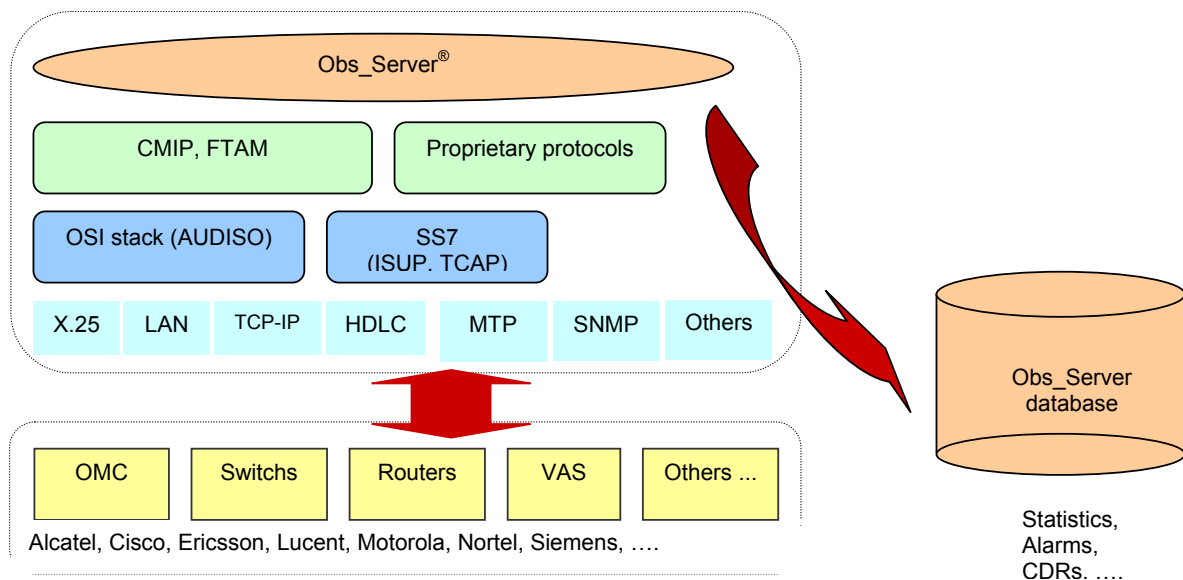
Obs_Server®

CMIP, FTAM

Proprietary protocols

OSI stack (AUDISO)

SS7 (ISUP, TCAP)

X.25

LAN

TCP-IP

HDLC

MTP

SNMP

Others

Obs_Server database

OMC

Switchs

Routers

VAS

Others ...

Alcatel, Cisco, Ericsson, Lucent, Motorola, Nortel, Siemens, ….

Statistics, Alarms, CDRs, ….